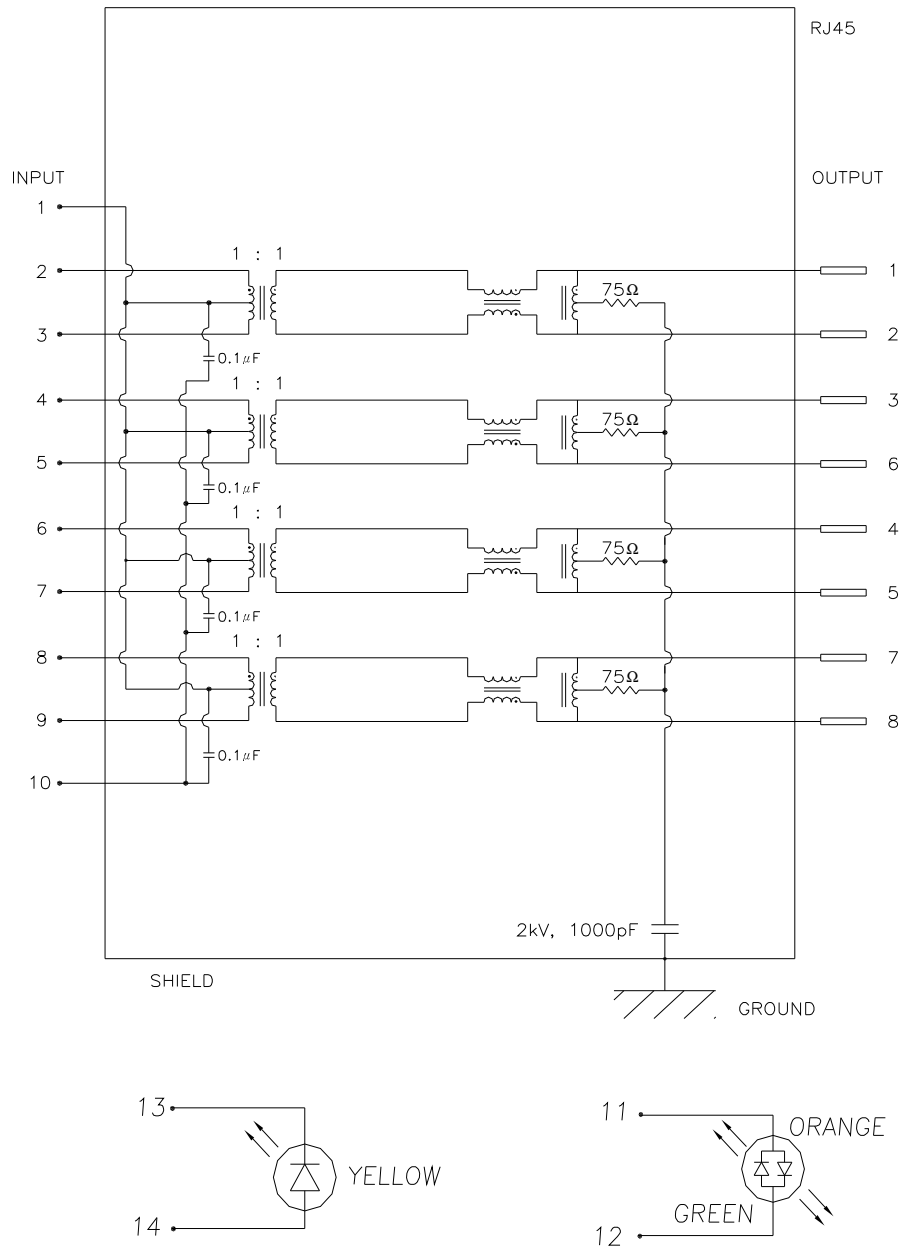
RJ45

INPUT

1
2
3
4
5
6
7
8
9
10

1 : 1
$0.1\mu F$
1 : 1
$0.1\mu F$
1 : 1
$0.1\mu F$
1 : 1
$0.1\mu F$

$75\Omega$
$75\Omega$
$75\Omega$
$75\Omega$

OUTPUT

1
2
3
6
4
5
7
8

2kV, 1000pF

SHIELD

GROUND

13
14
YELLOW

11
12
ORANGE
GREEN